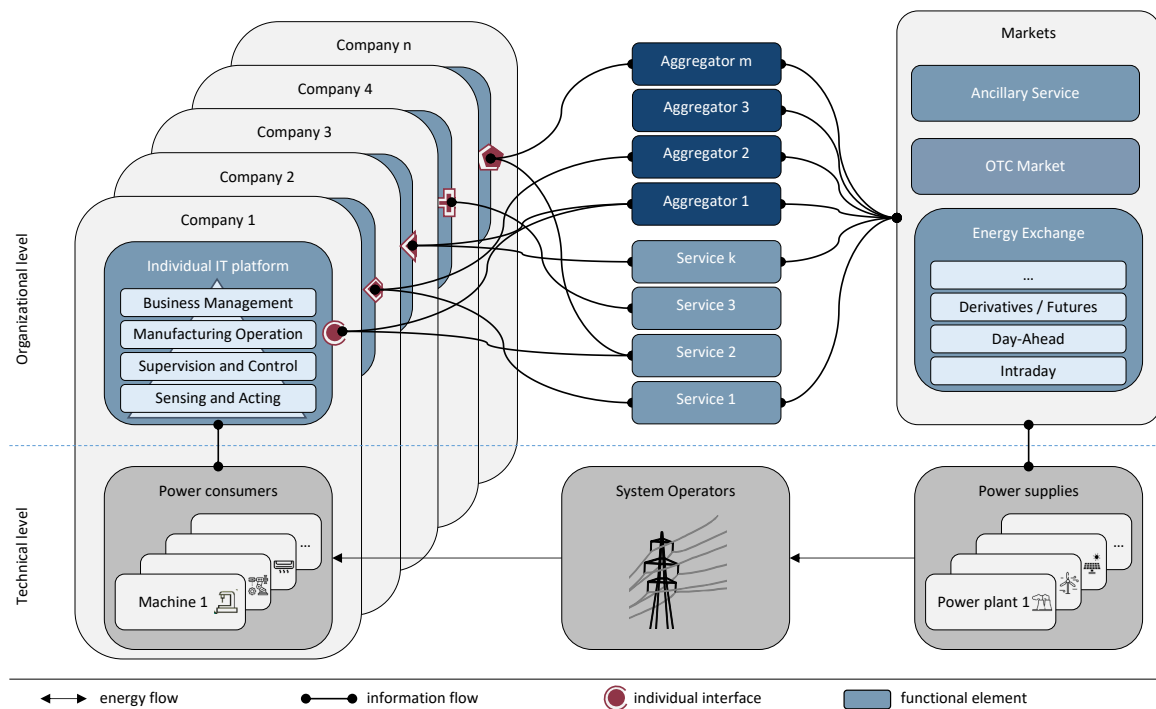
Company n

Company 4

Company 3

Company 2

Company 1

Individual IT platform

Business Management

Manufacturing Operation

Supervision and Control

Sensing and Acting

Aggregator m

Aggregator 3

Aggregator 2

Aggregator 1

Service k

Service 3

Service 2

Service 1

Markets

Ancillary Service

OTC Market

Energy Exchange

...

Derivatives / Futures

Day-Ahead

Intraday

Organizational level

Technical level

Power consumers

...

Machine 1

System Operators

Power supplies

...

Power plant 1

energy flow

information flow

individual interface

functional element